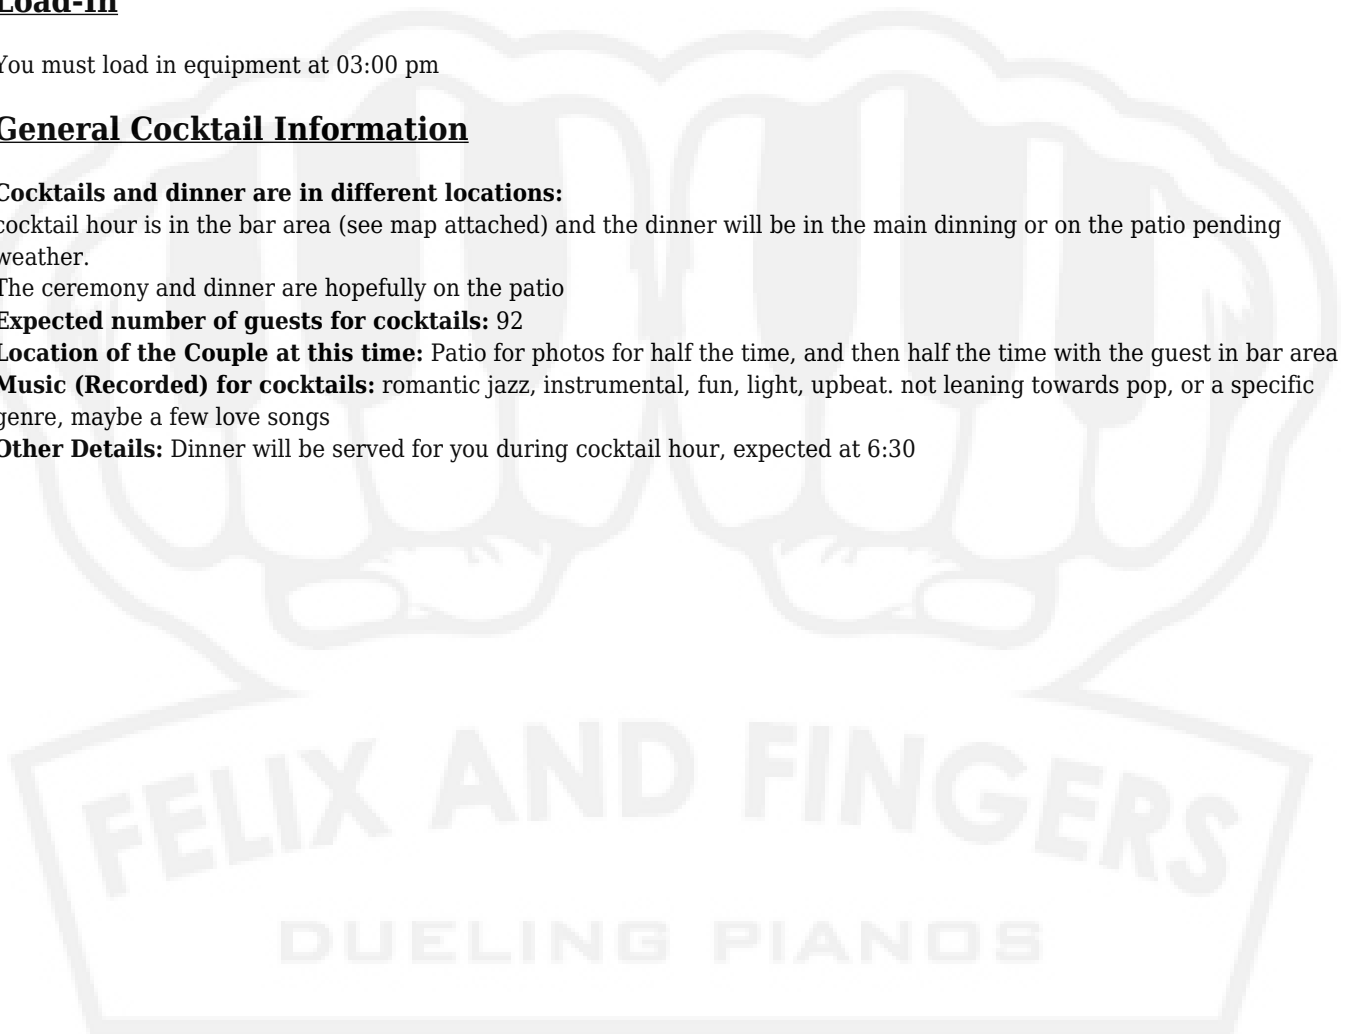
Load-In

You must load in equipment at 03:00 pm

General Cocktail Information

Cocktails and dinner are in different locations:
cocktail hour is in the bar area (see map attached) and the dinner will be in the main dinning or on the patio pending weather.
The ceremony and dinner are hopefully on the patio
Expected number of guests for cocktails: 92
Location of the Couple at this time: Patio for photos for half the time, and then half the time with the guest in bar area
Music (Recorded) for cocktails: romantic jazz, instrumental, fun, light, upbeat. not leaning towards pop, or a specific genre, maybe a few love songs
Other Details: Dinner will be served for you during cocktail hour, expected at 6:30

FELIX AND FINGERS

DUELING PIANOS